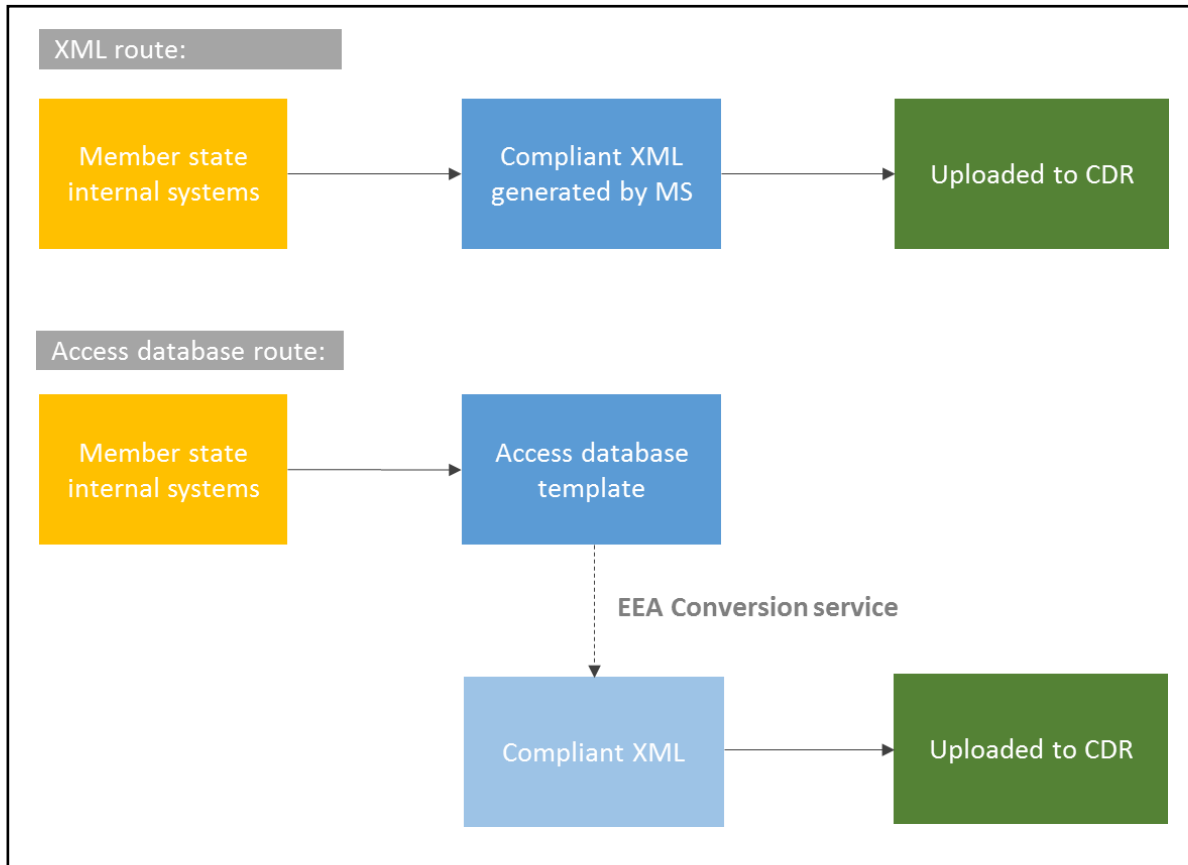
XML route:

Member state internal systems

Compliant XML generated by MS

Uploaded to CDR

Access database route:

Member state internal systems

Access database template

EEA Conversion service

Compliant XML

Uploaded to CDR